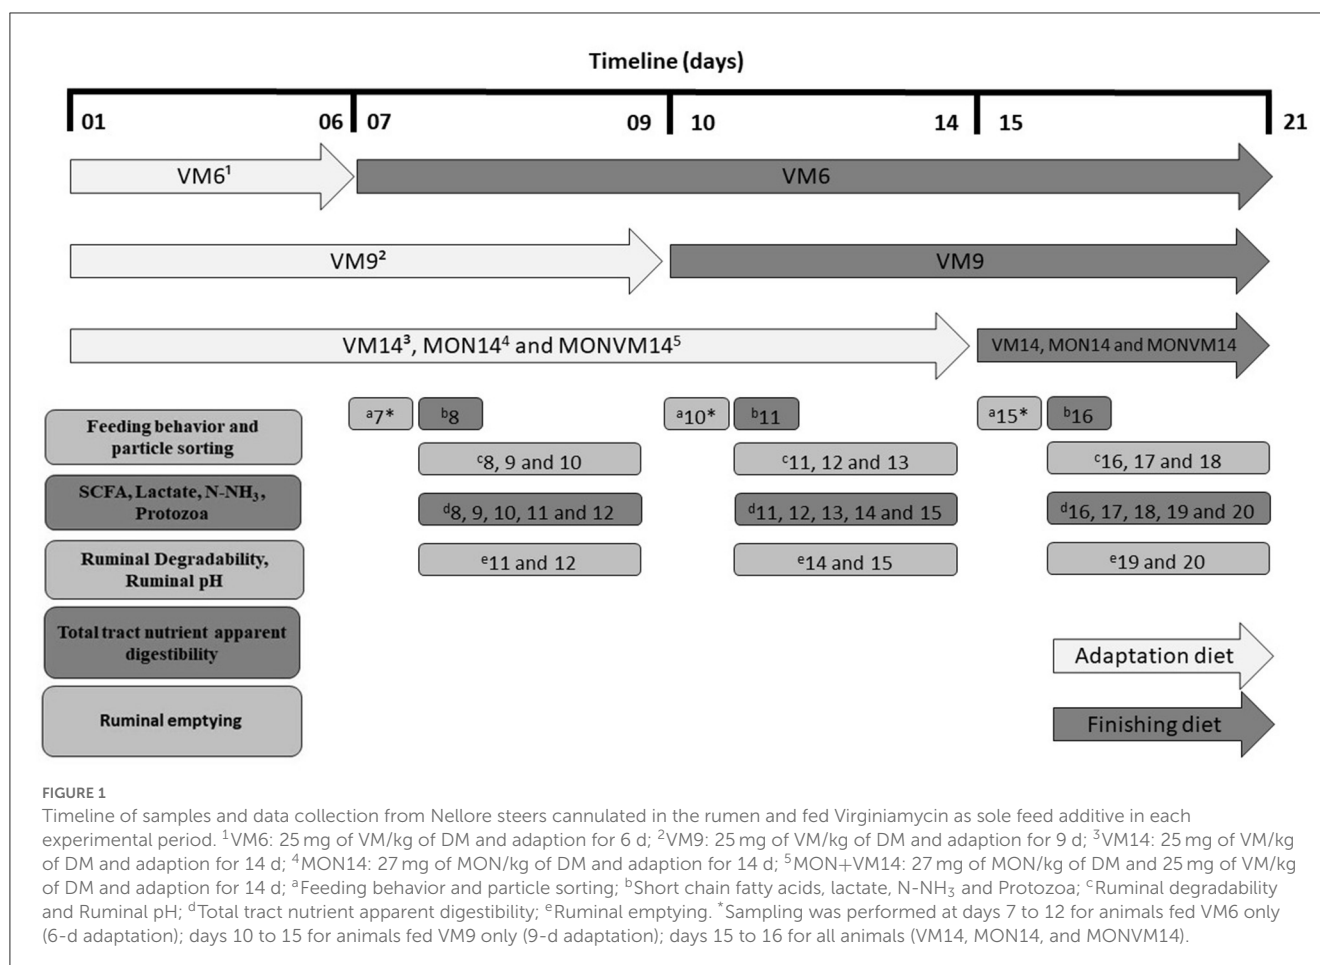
Timeline (days)

01 06 07 09 10 14 15 21

VM6$^1$

VM6

VM9$^2$

VM9

VM14$^3$, MON14$^4$ and MONVM14$^5$

VM14, MON14 and MONVM14

Feeding behavior and particle sorting

SCFA, Lactate, N-NH$_3$, Protozoa

Ruminal Degradability, Ruminal pH

Total tract nutrient apparent digestibility

Ruminal emptying

$^a$7* $^b$8

$^c$8, 9 and 10

$^d$8, 9, 10, 11 and 12

$^e$11 and 12

$^a$10* $^b$11

$^c$11, 12 and 13

$^d$11, 12, 13, 14 and 15

$^e$14 and 15

$^a$15* $^b$16

$^c$16, 17 and 18

$^d$16, 17, 18, 19 and 20

$^e$19 and 20

Adaptation diet

Finishing diet

FIGURE 1

Timeline of samples and data collection from Nellore steers cannulated in the rumen and fed Virginiamycin as sole feed additive in each experimental period. $^1$VM6: 25 mg of VM/kg of DM and adaption for 6 d; $^2$VM9: 25 mg of VM/kg of DM and adaption for 9 d; $^3$VM14: 25 mg of VM/kg of DM and adaption for 14 d; $^4$MON14: 27 mg of MON/kg of DM and adaption for 14 d; $^5$MON+VM14: 27 mg of MON/kg of DM and 25 mg of VM/kg of DM and adaption for 14 d; $^a$Feeding behavior and particle sorting; $^b$Short chain fatty acids, lactate, N-NH$_3$ and Protozoa; $^c$Ruminal degradability and Ruminal pH; $^d$Total tract nutrient apparent digestibility; $^e$Ruminal emptying. $^*$Sampling was performed at days 7 to 12 for animals fed VM6 only (6-d adaptation); days 10 to 15 for animals fed VM9 only (9-d adaptation); days 15 to 16 for all animals (VM14, MON14, and MONVM14).